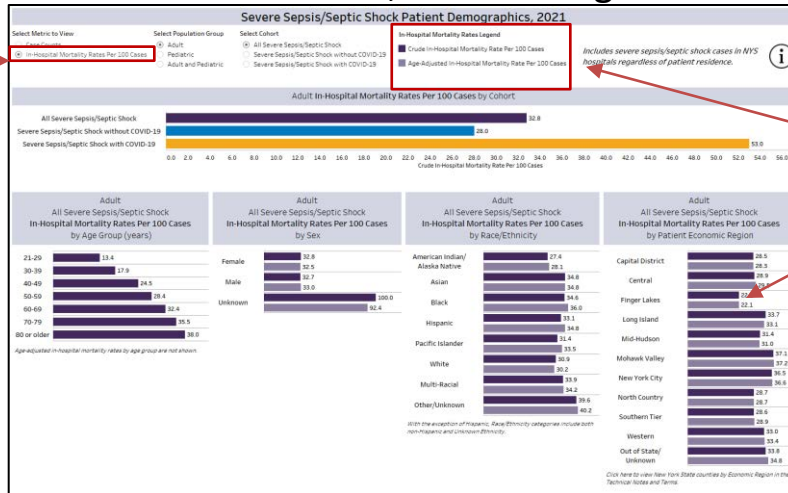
Severe Sepsis/Septic Shock Patient Demographics, 2021

Select Metric to View
Case Counts
In-Hospital Mortality Rates Per 100 Cases

Select Population Group
Adult
Pediatric
Adult and Pediatric

Select Cohort
All Severe Sepsis/Septic Shock
Severe Sepsis/Septic Shock without COVID-19
Severe Sepsis/Septic Shock with COVID-19

In-Hospital Mortality Rates Legend
Crude In-Hospital Mortality Rate Per 100 Cases
Age-Adjusted In-Hospital Mortality Rate Per 100 Cases

Includes severe sepsis/septic shock cases in NYS hospitals regardless of patient residence.

Adult In-Hospital Mortality Rates Per 100 Cases by Cohort

| Cohort | Rate |
|---|---|
| All Severe Sepsis/Septic Shock | 32.8 |
| Severe Sepsis/Septic Shock without COVID-19 | 28.0 |
| Severe Sepsis/Septic Shock with COVID-19 | 53.0 |

0.0 2.0 4.0 6.0 8.0 10.0 12.0 14.0 16.0 18.0 20.0 22.0 24.0 26.0 28.0 30.0 32.0 34.0 36.0 38.0 40.0 42.0 44.0 46.0 48.0 50.0 52.0 54.0 56.0
Crude In-Hospital Mortality Rate Per 100 Cases

Adult
All Severe Sepsis/Septic Shock
In-Hospital Mortality Rates Per 100 Cases
by Age Group (years)

| Age Group | Rate |
|---|---|
| 21-29 | 13.4 |
| 30-39 | 17.9 |
| 40-49 | 24.5 |
| 50-59 | 28.4 |
| 60-69 | 32.4 |
| 70-79 | 35.5 |
| 80 or older | 38.0 |

Age-adjusted in-hospital mortality rates by age group are not shown.

Adult
All Severe Sepsis/Septic Shock
In-Hospital Mortality Rates Per 100 Cases
by Sex

| Sex | Crude | Age-Adjusted |
|---|---|---|
| Female | 32.8 | 32.5 |
| Male | 32.7 | 33.0 |
| Unknown | 100.0 | 92.4 |

Adult
All Severe Sepsis/Septic Shock
In-Hospital Mortality Rates Per 100 Cases
by Race/Ethnicity

| Race/Ethnicity | Crude | Age-Adjusted |
|---|---|---|
| American Indian/ Alaska Native | 27.4 | 28.1 |
| Asian | 34.8 | 34.8 |
| Black | 34.6 | 36.0 |
| Hispanic | 33.1 | 34.8 |
| Pacific Islander | 31.4 | 33.5 |
| White | 30.9 | 30.2 |
| Multi-Racial | 33.9 | 34.2 |
| Other/Unknown | 39.6 | 40.2 |

With the exception of Hispanic, Race/Ethnicity categories include both non-Hispanic and Unknown Ethnicity.

Adult
All Severe Sepsis/Septic Shock
In-Hospital Mortality Rates Per 100 Cases
by Patient Economic Region

| Region | Crude | Age-Adjusted |
|---|---|---|
| Capital District | 28.5 | 28.3 |
| Central | 28.9 | 28.3 |
| Finger Lakes | 2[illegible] | 22.1 |
| Long Island | 33.7 | 33.1 |
| Mid-Hudson | 31.4 | 31.0 |
| Mohawk Valley | 37.1 | 37.2 |
| New York City | 36.5 | 36.6 |
| North Country | 28.7 | 28.7 |
| Southern Tier | 28.6 | 28.9 |
| Western | 33.0 | 33.4 |
| Out of State/ Unknown | 33.8 | 34.8 |

Click here to view New York State counties by Economic Region in the Technical Notes and Terms.